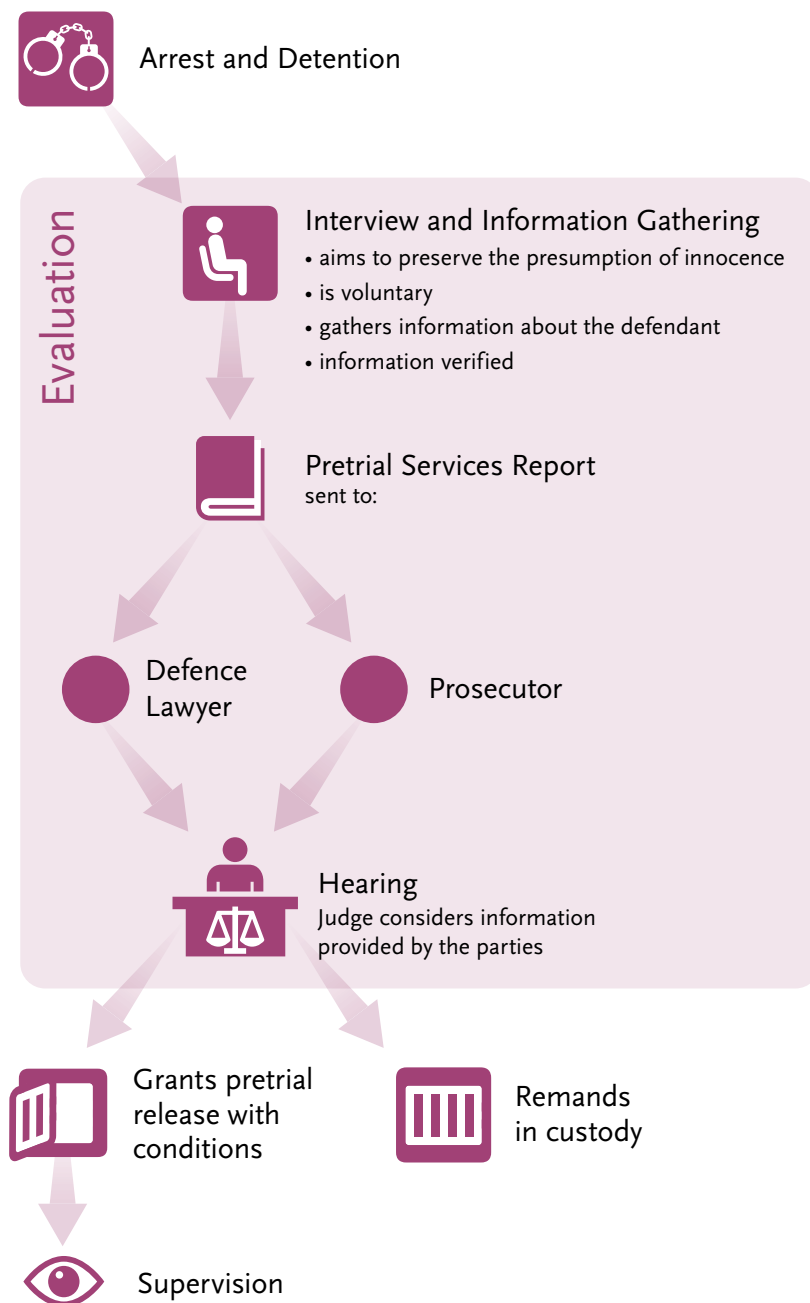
Arrest and Detention

Evaluation

Interview and Information Gathering
• aims to preserve the presumption of innocence
• is voluntary
• gathers information about the defendant
• information verified

Pretrial Services Report
sent to:

Defence Lawyer

Prosecutor

Hearing
Judge considers information provided by the parties

Grants pretrial release with conditions

Remands in custody

Supervision